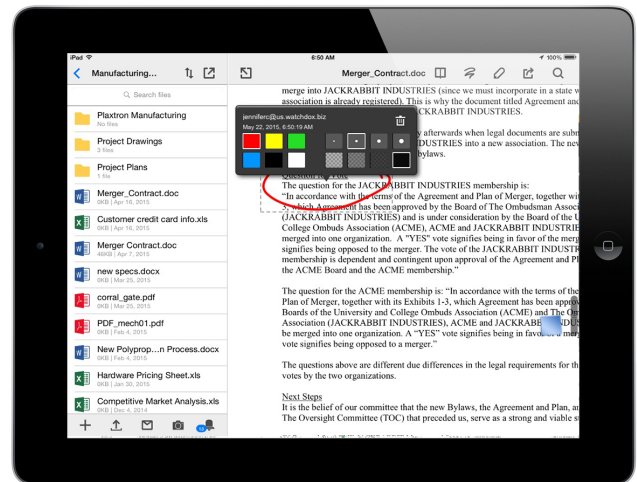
iPad
6:50 AM
100%

Manufacturing...

Search files

Plaxtron Manufacturing
No files

Project Drawings
3 files

Project Plans
1 file

Merger_Contract.doc
0KB | Apr 16, 2015

Customer credit card info.xls
0KB | Apr 16, 2015

Merger Contract.doc
46KB | Apr 7, 2015

new specs.docx
0KB | Mar 25, 2015

corral_gate.pdf
0KB | Mar 25, 2015

PDF_mech01.pdf
0KB | Feb 4, 2015

New Polyprop...n Process.docx
0KB | Feb 4, 2015

Hardware Pricing Sheet.xls
0KB | Jan 30, 2015

Competitive Market Analysis.xls
0KB | Dec 4, 2014

Merger_Contract.doc

merge into JACKRABBIT INDUSTRIES (since we must incorporate in a state w association is already registered). This is why the document titled Agreement and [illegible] JACKRABBIT INDUSTRIES.

jenniferc@us.watchdox.biz
May 22, 2015, 6:50:19 AM

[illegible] afterwards when legal documents are subm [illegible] DUSTRIES into a new association. The new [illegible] bylaws.

Question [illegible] Vote
The question for the JACKRABBIT INDUSTRIES membership is:
"In accordance with the terms of the Agreement and Plan of Merger, together wi 3, which Agreement has been approved by the Board of The Ombudsman Associ (JACKRABBIT INDUSTRIES) and is under consideration by the Board of the U College Ombuds Association (ACME), ACME and JACKRABBIT INDUSTRIES merged into one organization. A "YES" vote signifies being in favor of the merg signifies being opposed to the merger. The vote of the JACKRABBIT INDUSTR membership is dependent and contingent upon approval of the Agreement and Pl the ACME Board and the ACME membership."

The question for the ACME membership is: "In accordance with the terms of the Plan of Merger, together with its Exhibits 1-3, which Agreement has been approv Boards of the University and College Ombuds Association (ACME) and The Om Association (JACKRABBIT INDUSTRIES), ACME and JACKRABB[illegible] be merged into one organization. A "YES" vote signifies being in favo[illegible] vote signifies being opposed to a merger."

The questions above are different due differences in the legal requirements for th votes by the two organizations.

Next Steps
It is the belief of our committee that the new Bylaws, the Agreement and Plan, an The Oversight Committee (TOC) that preceded us, serve as a strong and viable s